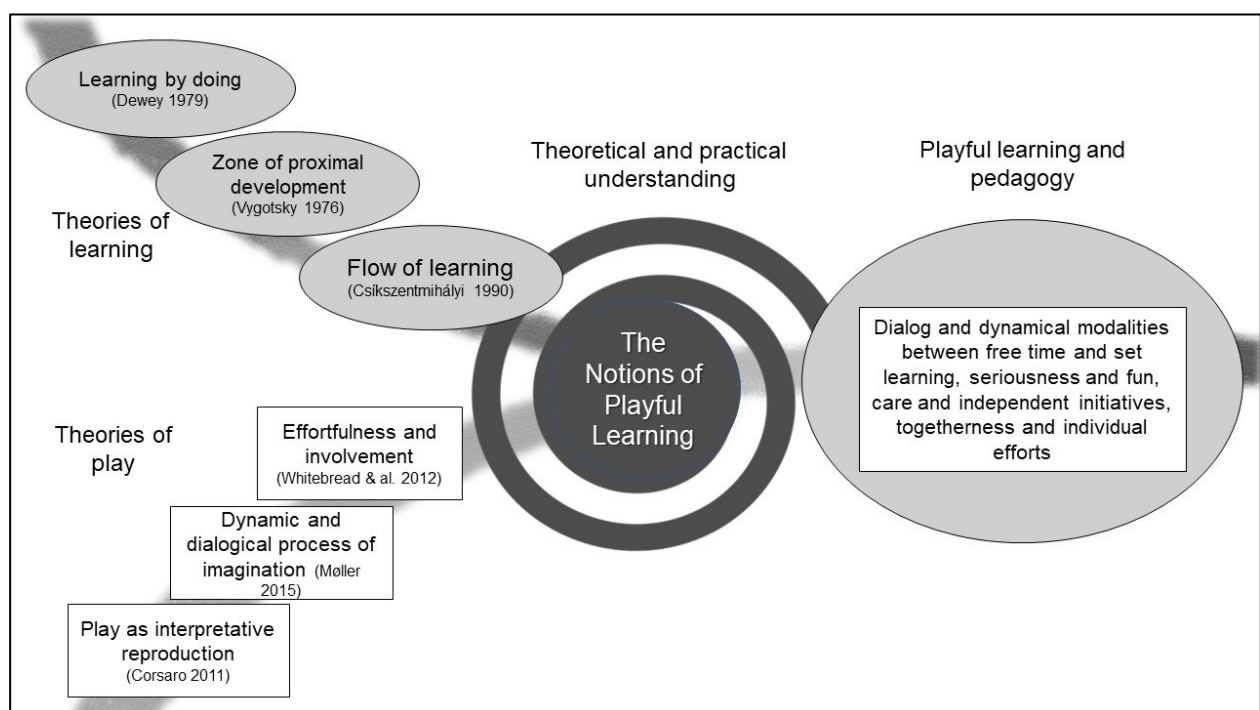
Learning by doing
(Dewey 1979)

Zone of proximal development
(Vygotsky 1976)

Theories of learning

Flow of learning
(Csíkszentmihályi 1990)

Theoretical and practical understanding

Playful learning and pedagogy

The Notions of Playful Learning

Dialog and dynamical modalities between free time and set learning, seriousness and fun, care and independent initiatives, togetherness and individual efforts

Theories of play

Effortfulness and involvement
(Whitebread & al. 2012)

Dynamic and dialogical process of imagination (Møller 2015)

Play as interpretative reproduction
(Corsaro 2011)